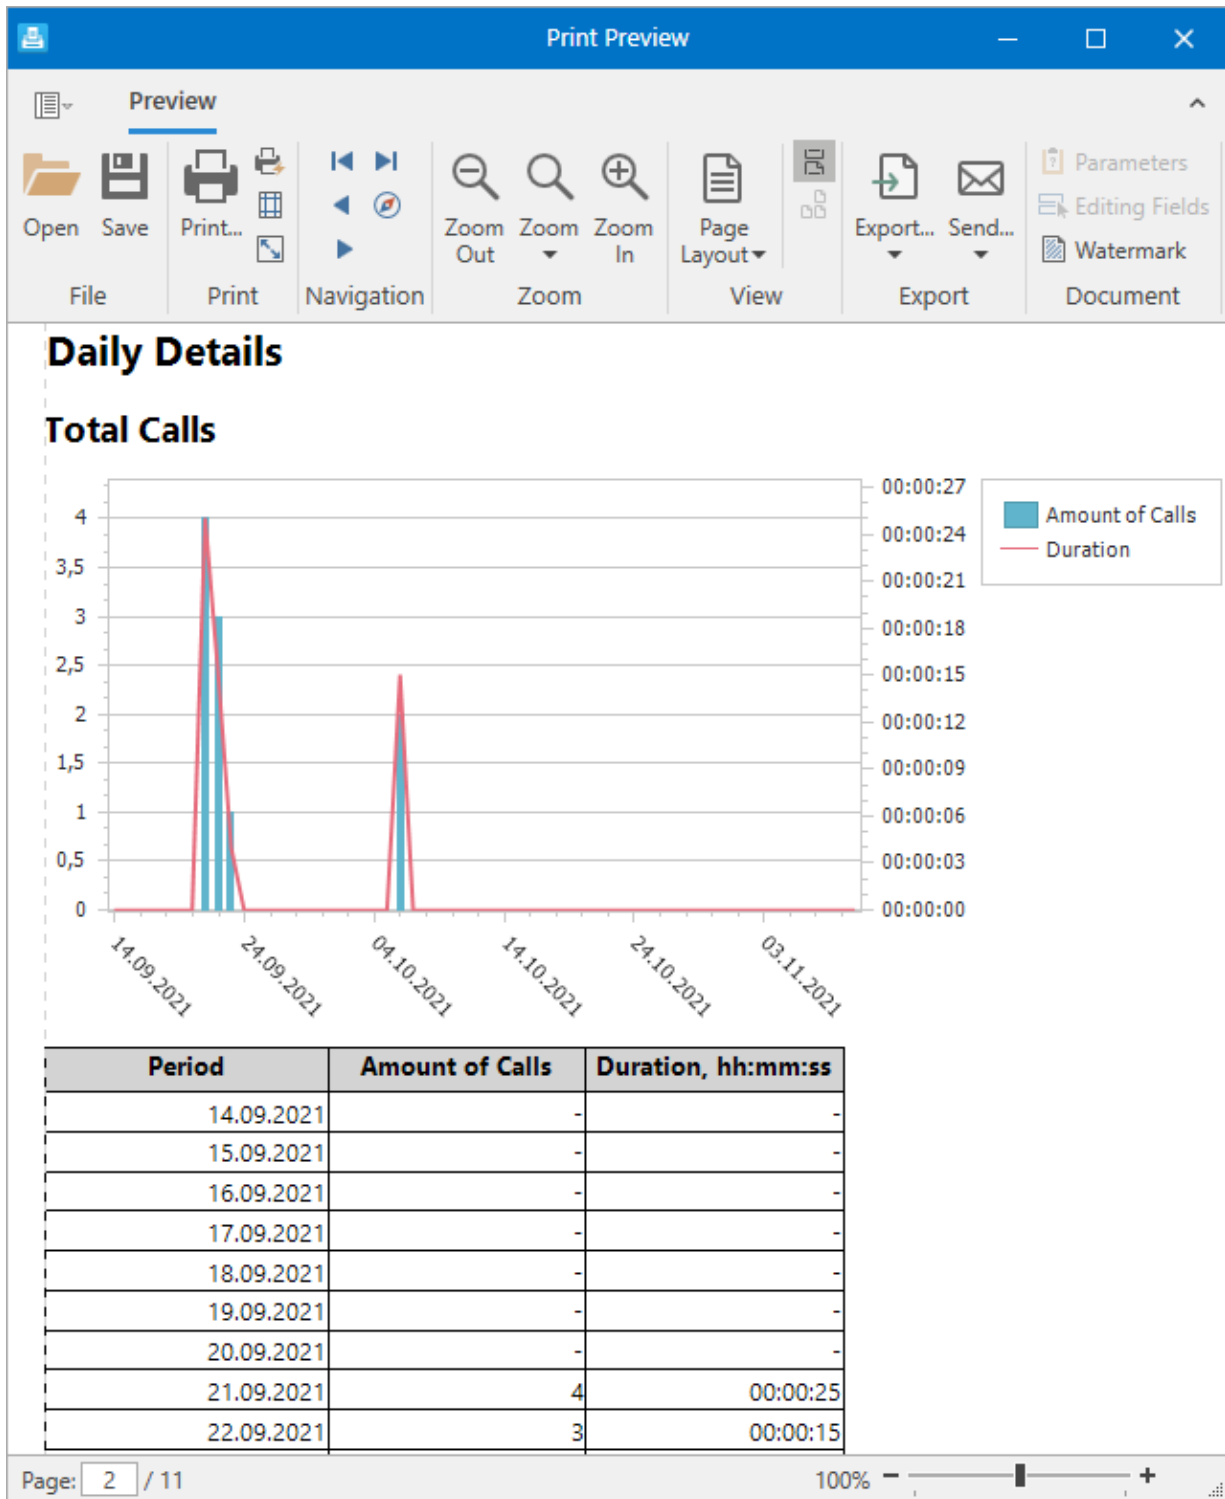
Print Preview

Preview

Open Save
File

Print...
Print

Navigation

Zoom Out Zoom Zoom In
Zoom

Page Layout
View

Export... Send...
Export

Parameters
Editing Fields
Watermark
Document

Daily Details

Total Calls

4
3,5
3
2,5
2
1,5
1
0,5
0

00:00:27
00:00:24
00:00:21
00:00:18
00:00:15
00:00:12
00:00:09
00:00:06
00:00:03
00:00:00

14.09.2021 24.09.2021 04.10.2021 14.10.2021 24.10.2021 03.11.2021

Amount of Calls
Duration

| Period | Amount of Calls | Duration, hh:mm:ss |
|---|---|---|
| 14.09.2021 | - | - |
| 15.09.2021 | - | - |
| 16.09.2021 | - | - |
| 17.09.2021 | - | - |
| 18.09.2021 | - | - |
| 19.09.2021 | - | - |
| 20.09.2021 | - | - |
| 21.09.2021 | 4 | 00:00:25 |
| 22.09.2021 | 3 | 00:00:15 |

Page: 2 / 11

100%